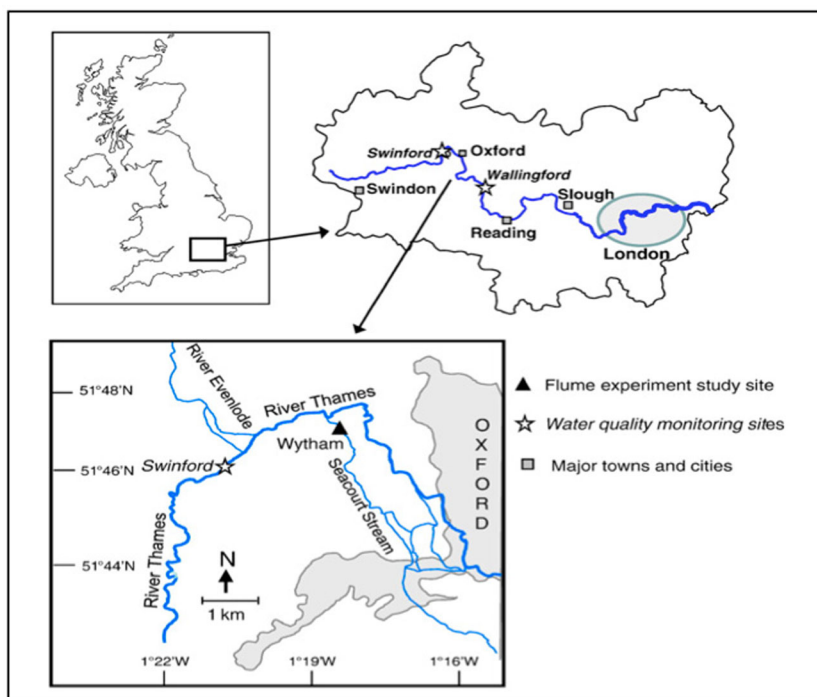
Swinford
Oxford
Swindon
Wallingford
Slough
Reading
London

51°48'N
51°46'N
51°44'N
River Evenlode
River Thames
Wytham
Swinford
Seacourt Stream
River Thames
N
1 km
OXFORD
1°22'W
1°19'W
1°16'W

Flume experiment study site
Water quality monitoring sites
Major towns and cities